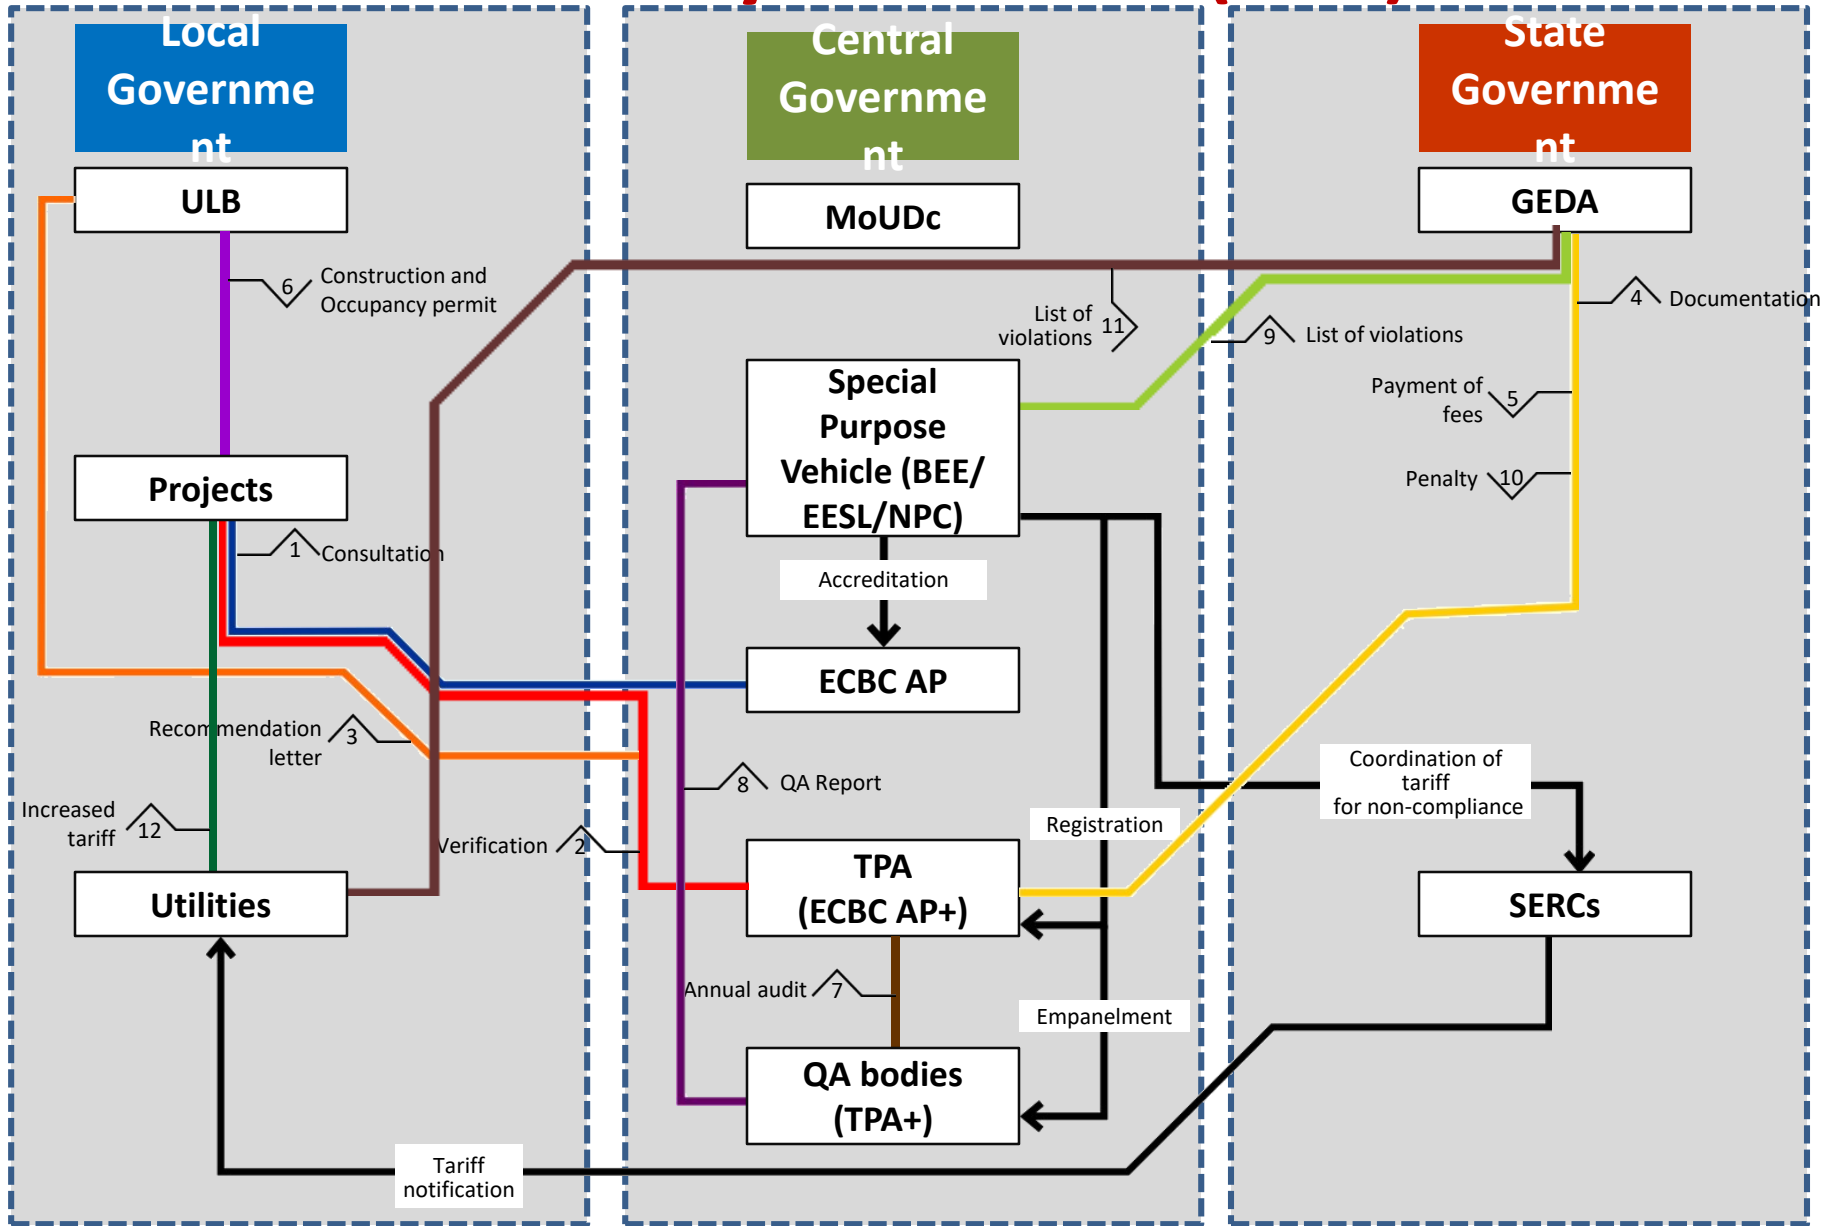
Local Government

Central Government

State Government

ULB

MoUDc

GEDA

6 Construction and Occupancy permit

List of violations 11

4 Documentation

9 List of violations

Special Purpose Vehicle (BEE/ EESL/NPC)

Payment of fees 5

Penalty 10

Projects

1 Consultation

Accreditation

ECBC AP

Recommendation letter 3

8 QA Report

Coordination of tariff for non-compliance

Increased tariff 12

Registration

Verification 2

TPA (ECBC AP+)

SERCs

Utilities

Annual audit 7

Empanelment

QA bodies (TPA+)

Tariff notification